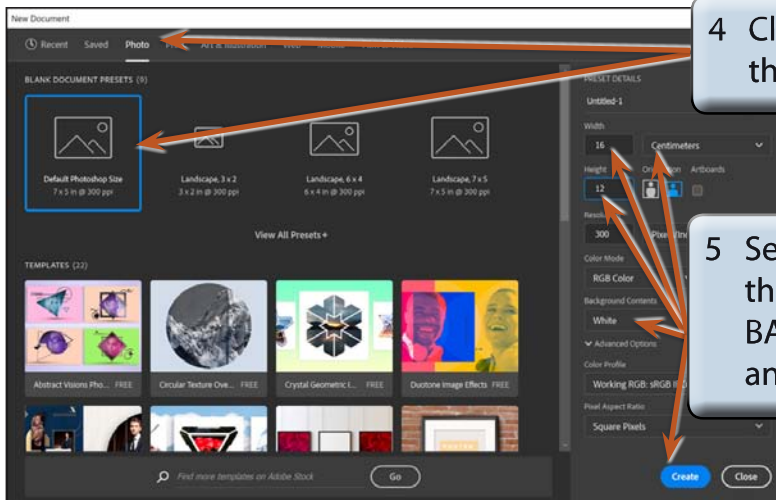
New Document

Recent Saved Photo Pr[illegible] Art & Illustration Web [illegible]

4 Cl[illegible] th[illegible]

BLANK DOCUMENT PRESETS (9)

Default Photoshop Size
7 x 5 in @ 300 ppi

Landscape, 3 x 2
3 x 2 in @ 300 ppi

Landscape, 6 x 4
6 x 4 in @ 300 ppi

Landscape, 7 x 5
7 x 5 in @ 300 ppi

View All Presets +

TEMPLATES (22)

Abstract Visions Pho... FREE

Circular Texture Ove... FREE

Crystal Geometric I... FREE

Duotone Image Effects FREE

Find more templates on Adobe Stock

Go

PRESET DETAILS

Untitled-1

Width

16

Centimeters

Height

12

Orientation

Artboards

Resolu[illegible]

300

Pixel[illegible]

Color Mode

RGB Color

Background Contents

White

Advanced Options

Color Profile

Working RGB: sRGB I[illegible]

Pixel Aspect Ratio

Square Pixels

Create

Close

5 Se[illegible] th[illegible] BA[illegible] an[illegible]